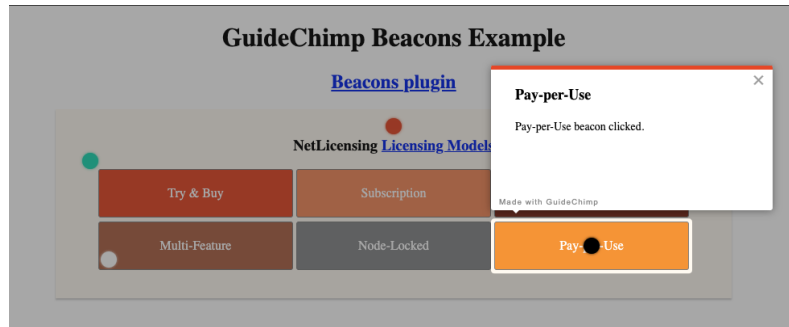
GuideChimp Beacons Example

Beacons plugin

NetLicensing Licensing Models

Try & Buy

Subscription

Multi-Feature

Node-Locked

Pay-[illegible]-Use

Pay-per-Use

×

Pay-per-Use beacon clicked.

Made with GuideChimp